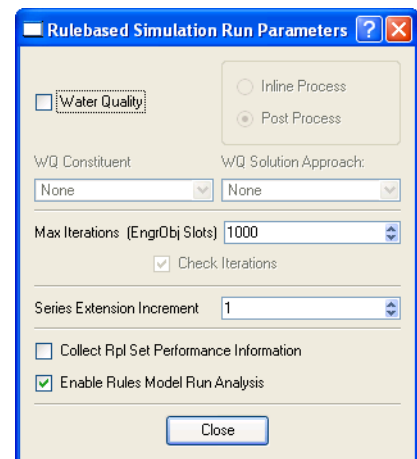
Rulebased Simulation Run Parameters ? X

Water Quality

Inline Process

Post Process

WQ Constituent

None

WQ Solution Approach:

None

Max Iterations (EngrObj Slots) 1000

Check Iterations

Series Extension Increment 1

Collect Rpl Set Performance Information

Enable Rules Model Run Analysis

Close